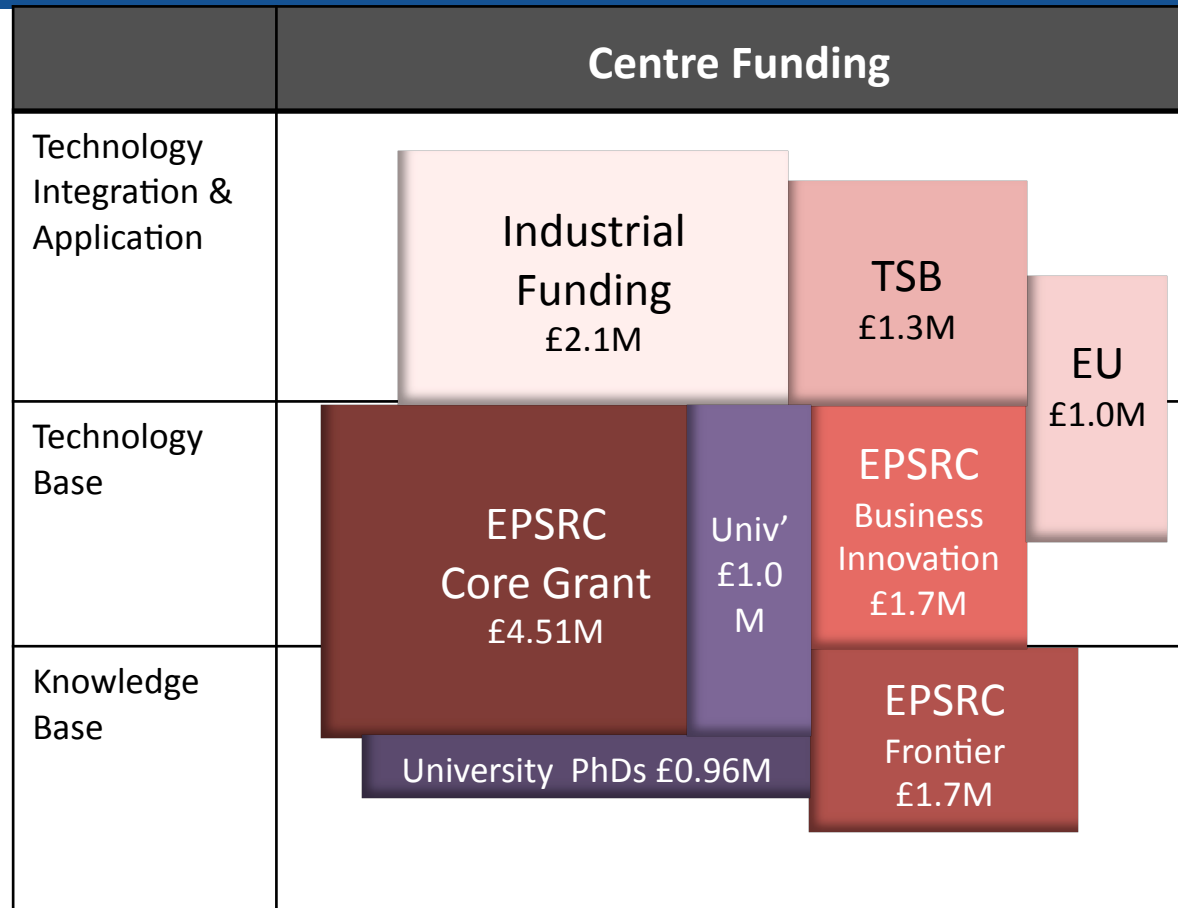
Centre Funding

Technology Integration & Application

Technology Base

Knowledge Base

Industrial Funding £2.1M

TSB £1.3M

EU £1.0M

EPSRC Core Grant £4.51M

Univ' £1.0 M

EPSRC Business Innovation £1.7M

EPSRC Frontier £1.7M

University PhDs £0.96M